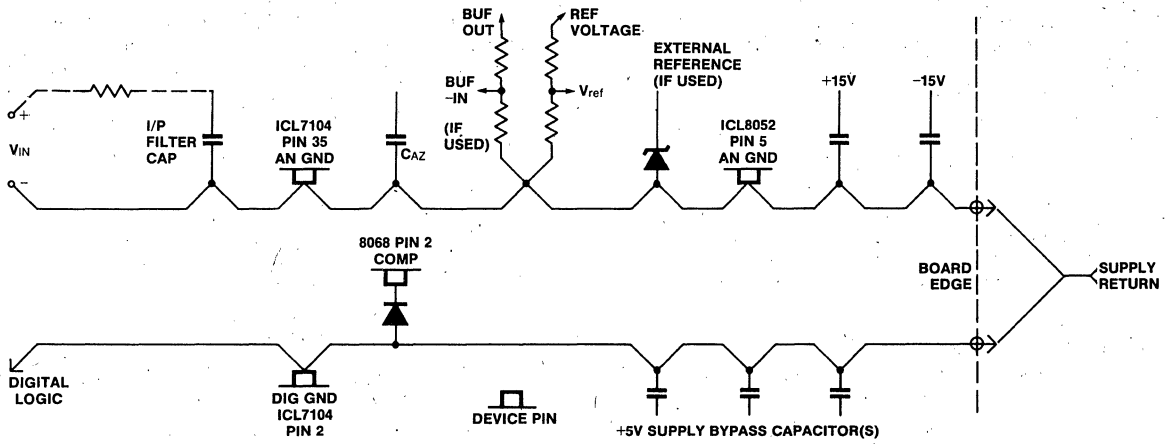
BUF OUT

REF VOLTAGE

EXTERNAL REFERENCE (IF USED)

BUF −IN

$V_{ref}$

(IF USED)

+15V

−15V

+

$V_{IN}$

−

I/P FILTER CAP

ICL7104 PIN 35 AN GND

$C_{AZ}$

ICL8052 PIN 5 AN GND

8068 PIN 2 COMP

BOARD EDGE

SUPPLY RETURN

DIGITAL LOGIC

DIG GND ICL7104 PIN 2

DEVICE PIN

+5V SUPPLY BYPASS CAPACITOR(S)